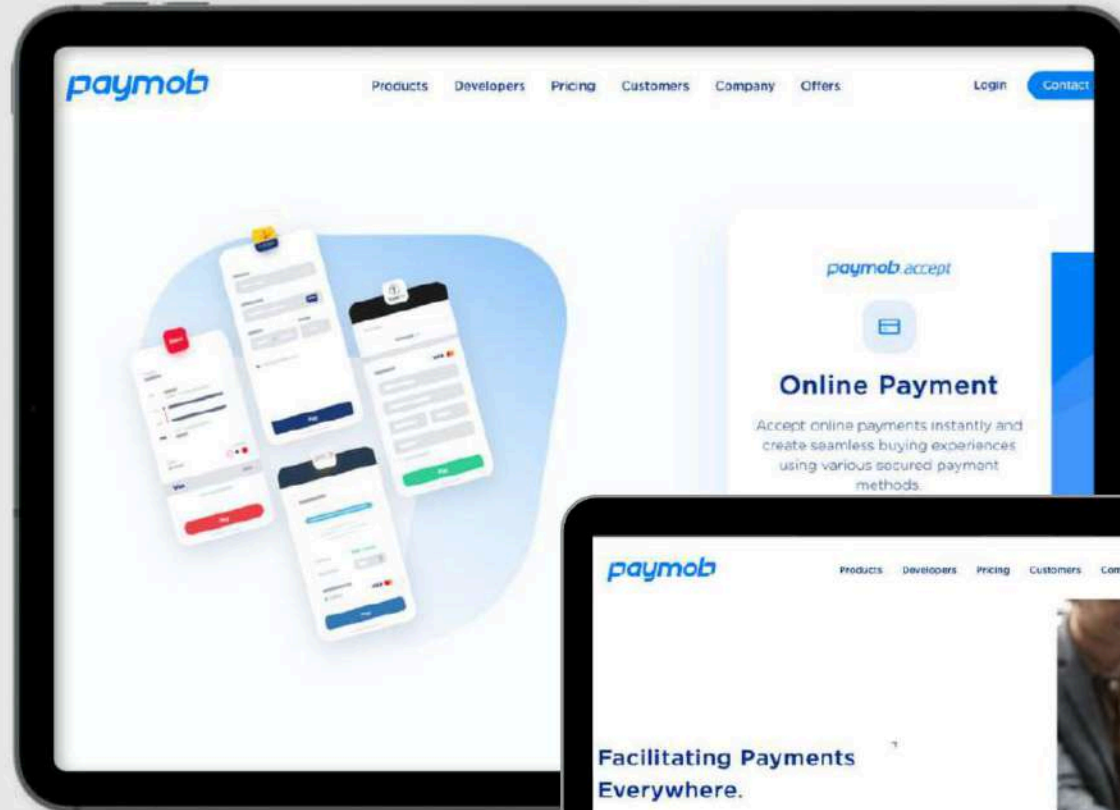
paymob

Products Developers Pricing Customers Company Offers

Login Contact

paymob accept

Online Payment

Accept online payments instantly and create seamless buying experiences using various secured payment methods.

paymob

Products Developers Pricing Customers Com

Facilitating Payments Everywhere.